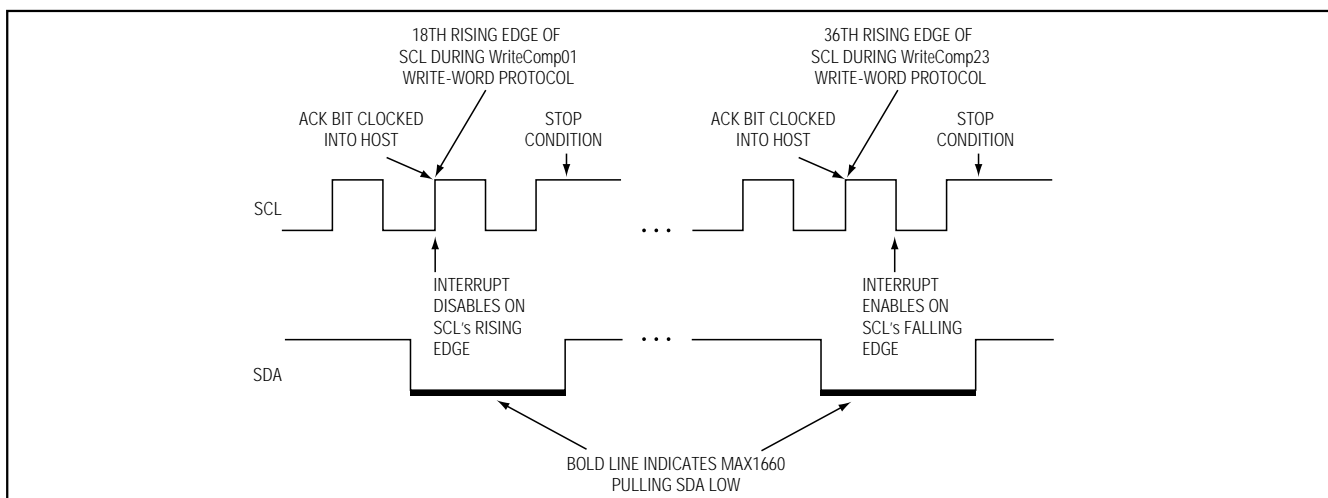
18TH RISING EDGE OF SCL DURING WriteComp01 WRITE-WORD PROTOCOL

ACK BIT CLOCKED INTO HOST

STOP CONDITION

36TH RISING EDGE OF SCL DURING WriteComp23 WRITE-WORD PROTOCOL

ACK BIT CLOCKED INTO HOST

STOP CONDITION

SCL

. . .

INTERRUPT DISABLES ON SCL's RISING EDGE

INTERRUPT ENABLES ON SCL's FALLING EDGE

. . .

SDA

BOLD LINE INDICATES MAX1660 PULLING SDA LOW